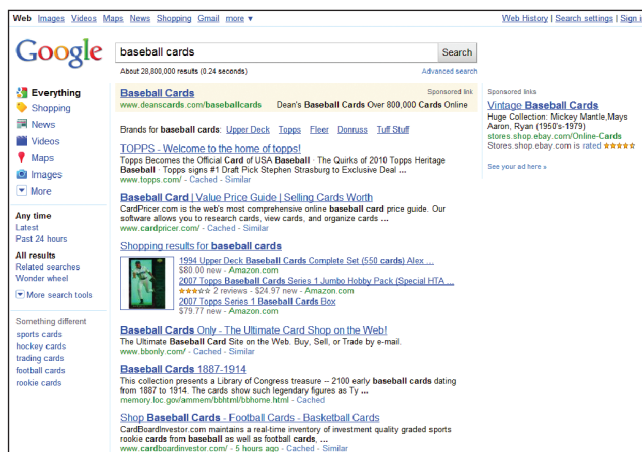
Web Images Videos Maps News Shopping Gmail more ▾

Web History | Search settings | Sign i

Google

baseball cards

Search

About 28,800,000 results (0.24 seconds)

Advanced search

Everything
Shopping
News
Videos
Maps
Images
More

Any time
Latest
Past 24 hours

All results
Related searches
Wonder wheel

More search tools

Something different
sports cards
hockey cards
trading cards
football cards
rookie cards

Sponsored link

Baseball Cards
www.deanscards.com/baseballcards Dean's Baseball Cards Over 800,000 Cards Online

Brands for baseball cards: Upper Deck Topps Fleer Donruss Tuff Stuff

TOPPS - Welcome to the home of topps!
Topps Becomes the Official Card of USA Baseball · The Quirks of 2010 Topps Heritage Baseball · Topps signs #1 Draft Pick Stephen Strasburg to Exclusive Deal ...
www.topps.com/ - Cached - Similar

Baseball Card | Value Price Guide | Selling Cards Worth
CardPricer.com is the web's most comprehensive online baseball card price guide. Our software allows you to research cards, view cards, and organize cards ...
www.cardpricer.com/ - Cached - Similar

Shopping results for baseball cards

1994 Upper Deck Baseball Cards Complete Set (550 cards) Alex ...
$80.00 new - Amazon.com
2007 Topps Baseball Cards Series 1 Jumbo Hobby Pack (Special HTA ...
★★★★★ 2 reviews - $24.97 new - Amazon.com
2007 Topps Series 1 Baseball Cards Box
$79.77 new - Amazon.com

Baseball Cards Only - The Ultimate Card Shop on the Web!
The Ultimate Baseball Card Site on the Web. Buy, Sell, or Trade by e-mail.
www.bbonly.com/ - Cached - Similar

Baseball Cards 1887-1914
This collection presents a Library of Congress treasure -- 2100 early baseball cards dating from 1887 to 1914. The cards show such legendary figures as Ty ...
memory.loc.gov/ammem/bbhtml/bbhome.html - Cached

Shop Baseball Cards - Football Cards - Basketball Cards
CardBoardInvestor.com maintains a real-time inventory of investment quality graded sports rookie cards from baseball as well as football cards, ...
www.cardboardinvestor.com/ - 5 hours ago - Cached - Similar

Sponsored links

Vintage Baseball Cards
Huge Collection: Mickey Mantle,Mays Aaron, Ryan (1950's-1979)
stores.shop.ebay.com/Online-Cards
Stores.shop.ebay.com is rated ★★★★★

See your ad here »